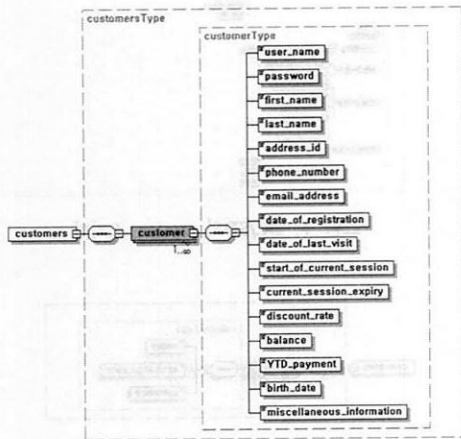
customersType

customerType

customers

customer

1..∞

user_name

password

first_name

last_name

address_id

phone_number

email_address

date_of_registration

date_of_last_visit

start_of_current_session

current_session_expiry

discount_rate

balance

YTD_payment

birth_date

miscellaneous_information